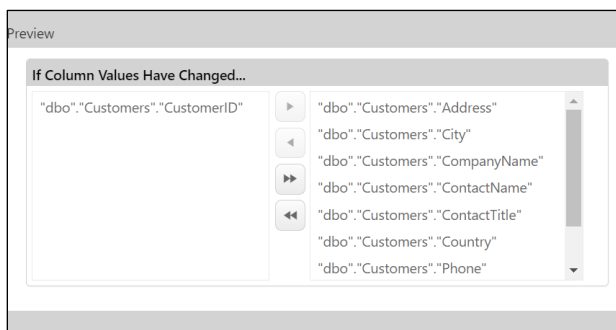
Preview

If Column Values Have Changed...

"dbo"."Customers"."CustomerID"

"dbo"."Customers"."Address"
"dbo"."Customers"."City"
"dbo"."Customers"."CompanyName"
"dbo"."Customers"."ContactName"
"dbo"."Customers"."ContactTitle"
"dbo"."Customers"."Country"
"dbo"."Customers"."Phone"